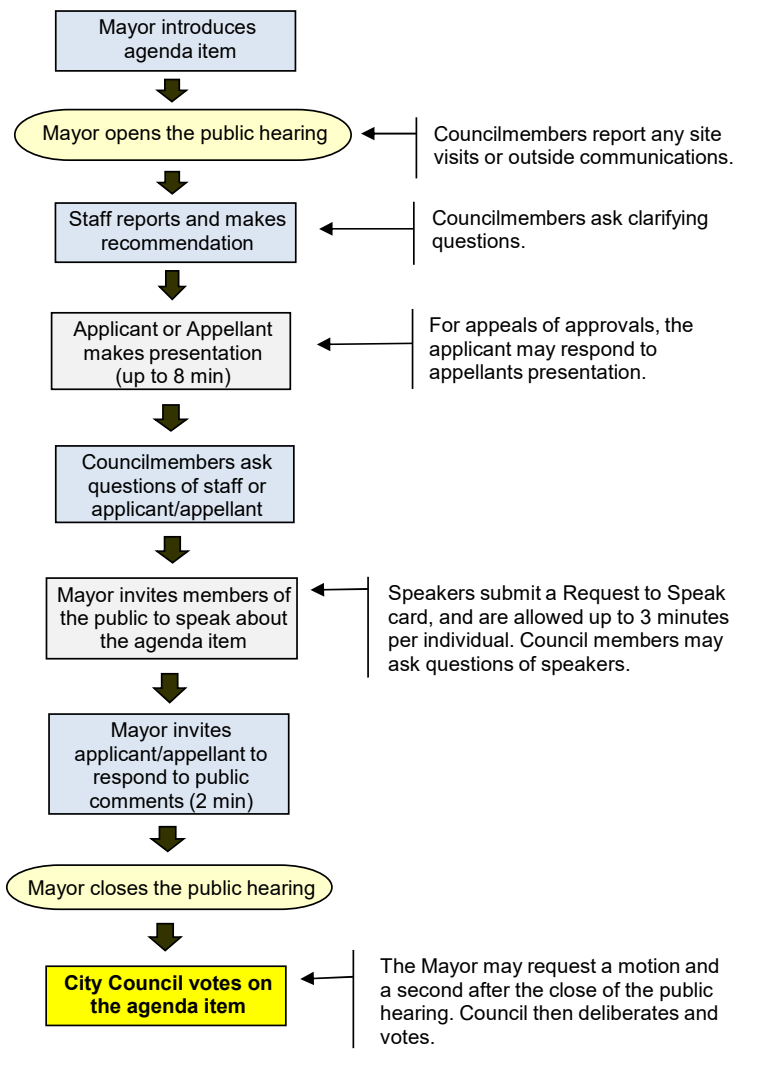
Mayor introduces agenda item

Mayor opens the public hearing

Councilmembers report any site visits or outside communications.

Staff reports and makes recommendation

Councilmembers ask clarifying questions.

Applicant or Appellant makes presentation (up to 8 min)

For appeals of approvals, the applicant may respond to appellants presentation.

Councilmembers ask questions of staff or applicant/appellant

Mayor invites members of the public to speak about the agenda item

Speakers submit a Request to Speak card, and are allowed up to 3 minutes per individual. Council members may ask questions of speakers.

Mayor invites applicant/appellant to respond to public comments (2 min)

Mayor closes the public hearing

City Council votes on the agenda item

The Mayor may request a motion and a second after the close of the public hearing. Council then deliberates and votes.